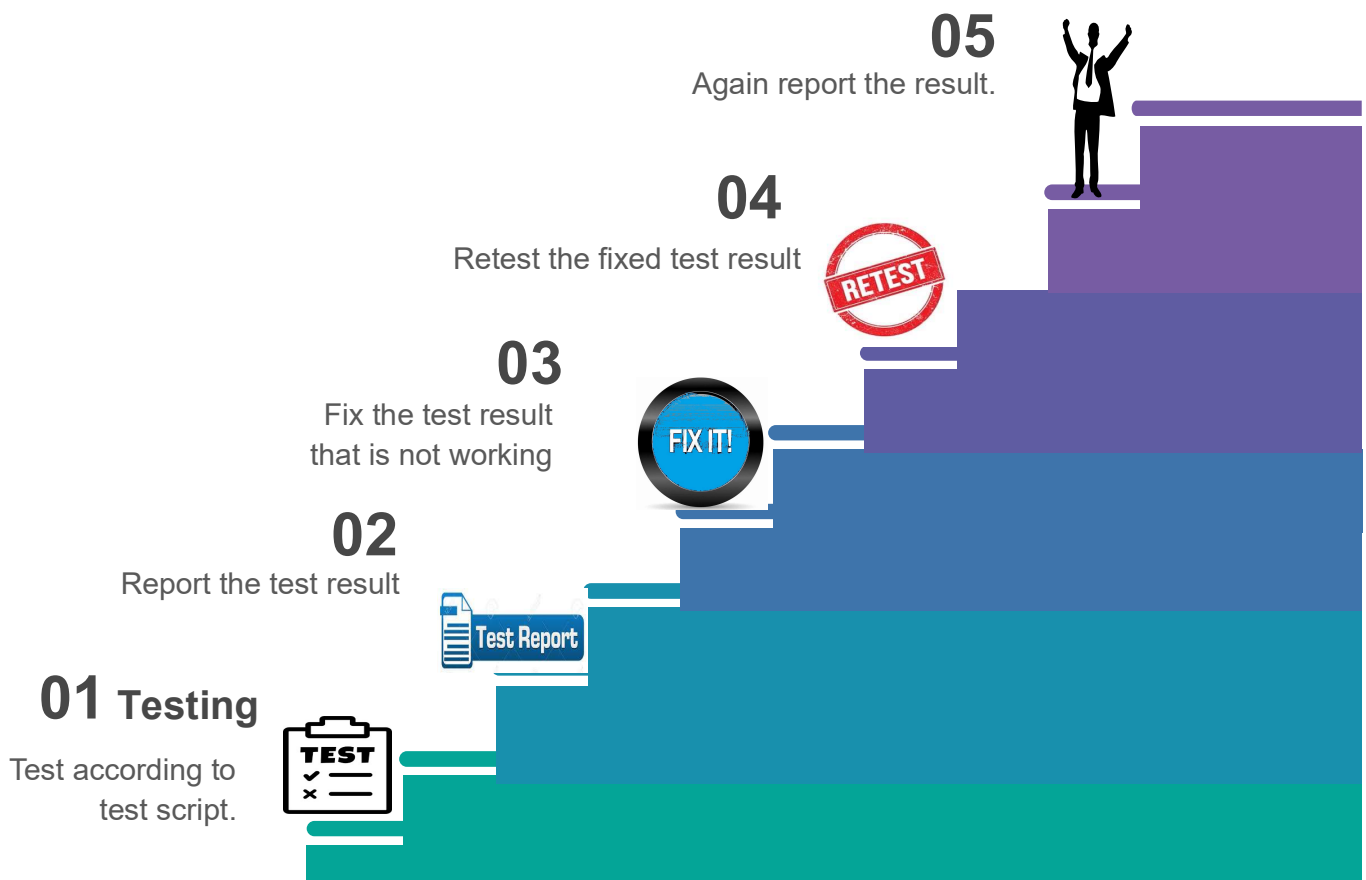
05
Again report the result.

04
Retest the fixed test result

RETEST

03
Fix the test result that is not working

FIX IT!

02
Report the test result

Test Report

01 Testing

Test according to test script.

TEST